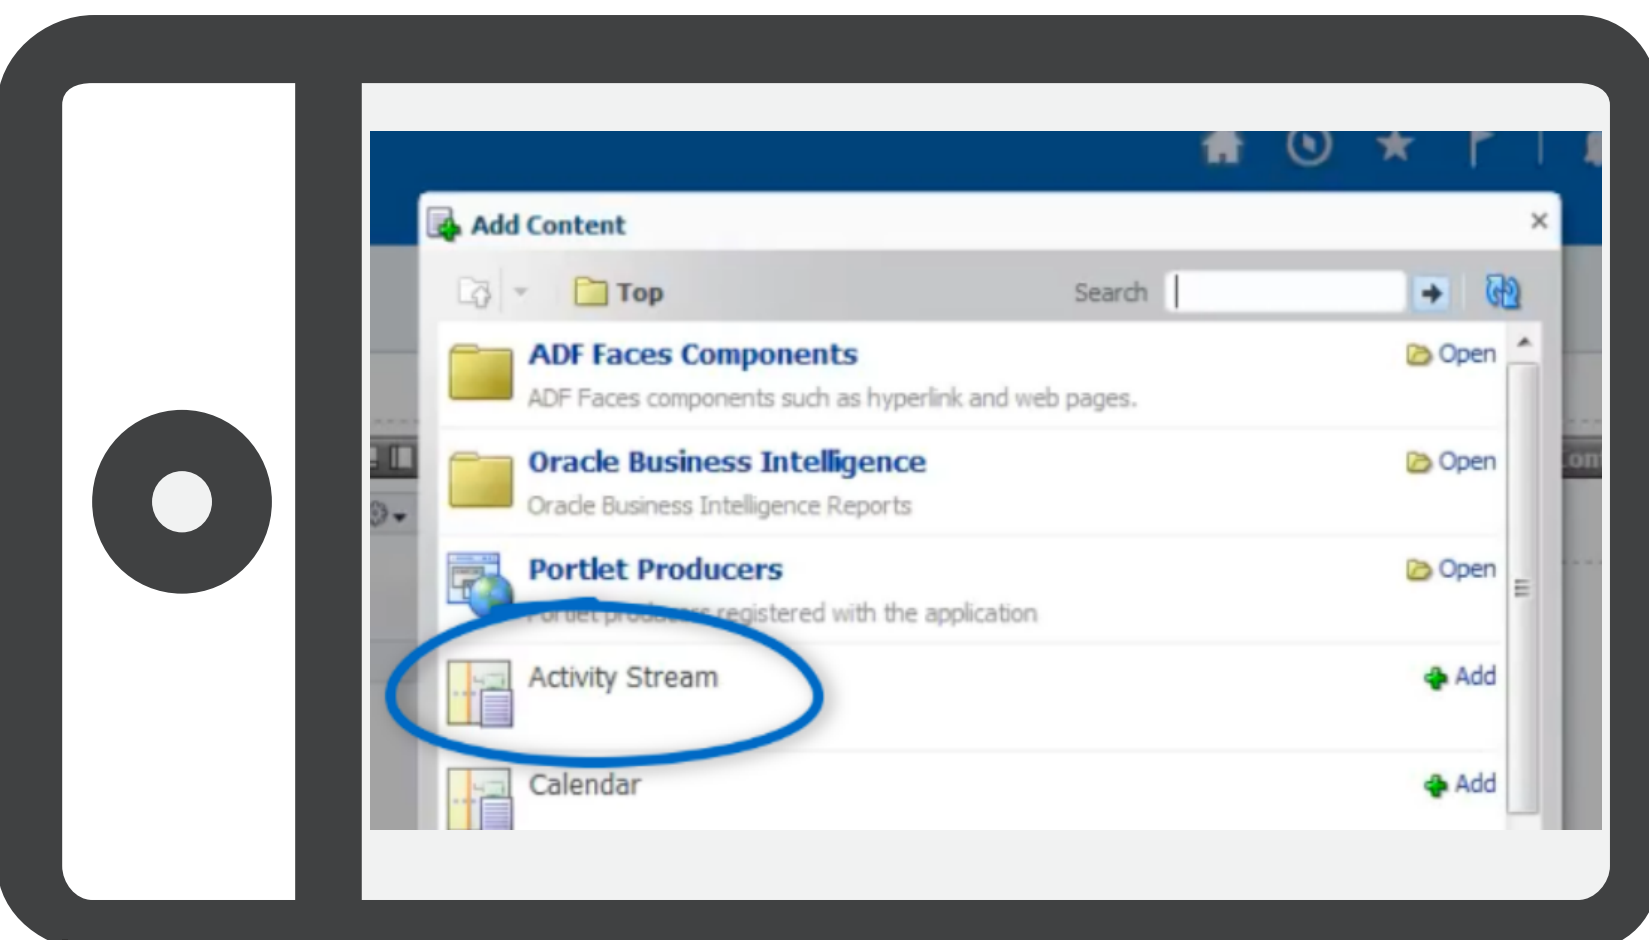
Add Content

×

Top

Search

ADF Faces Components

Open

ADF Faces components such as hyperlink and web pages.

Oracle Business Intelligence

Open

Oracle Business Intelligence Reports

Portlet Producers

Open

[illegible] registered with the application

Activity Stream

Add

Calendar

Add